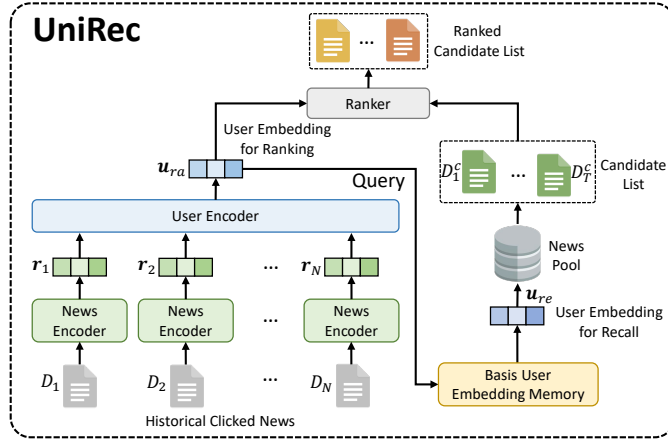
UniRec

...

Ranked Candidate List

Ranker

User Embedding for Ranking

$\boldsymbol{u}_{ra}$

Query

User Encoder

$\boldsymbol{r}_1$

$\boldsymbol{r}_2$

...

$\boldsymbol{r}_N$

News Encoder

News Encoder

...

News Encoder

$D_1$

$D_2$

...

$D_N$

Historical Clicked News

$D_1^c$

...

$D_T^c$

Candidate List

News Pool

$\boldsymbol{u}_{re}$

User Embedding for Recall

Basis User Embedding Memory